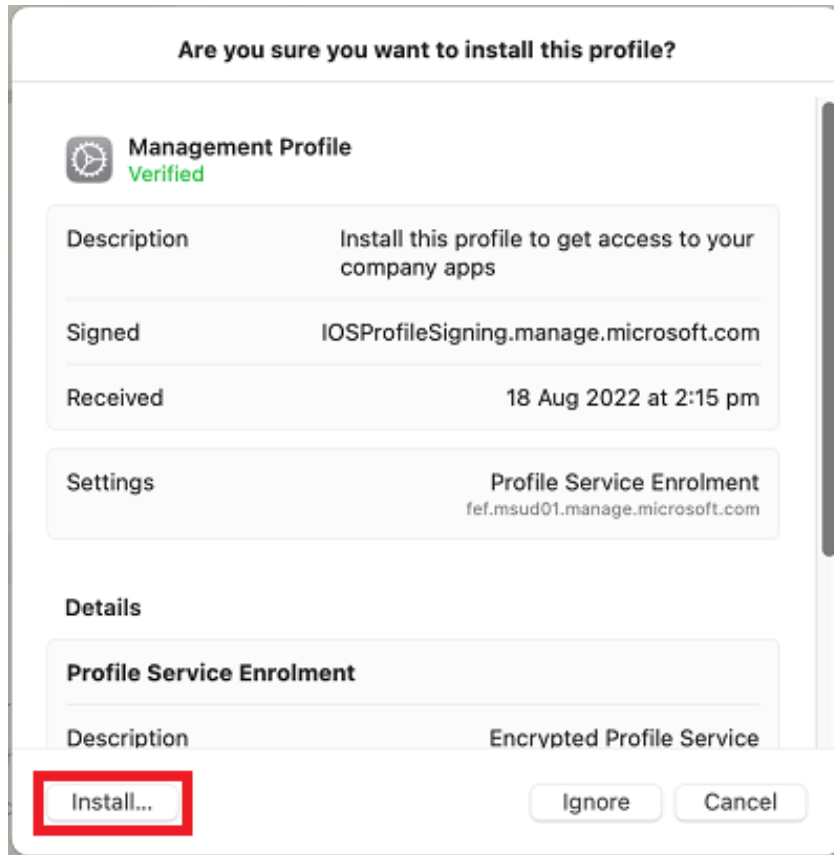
Are you sure you want to install this profile?

Management Profile
Verified

| | |
|---|---|
| Description | Install this profile to get access to your company apps |
| Signed | IOSProfileSigning.manage.microsoft.com |
| Received | 18 Aug 2022 at 2:15 pm |

| | |
|---|---|
| Settings | Profile Service Enrolment fef.msud01.manage.microsoft.com |

Details

Profile Service Enrolment

| | |
|---|---|
| Description | Encrypted Profile Service |

Install...

Ignore

Cancel